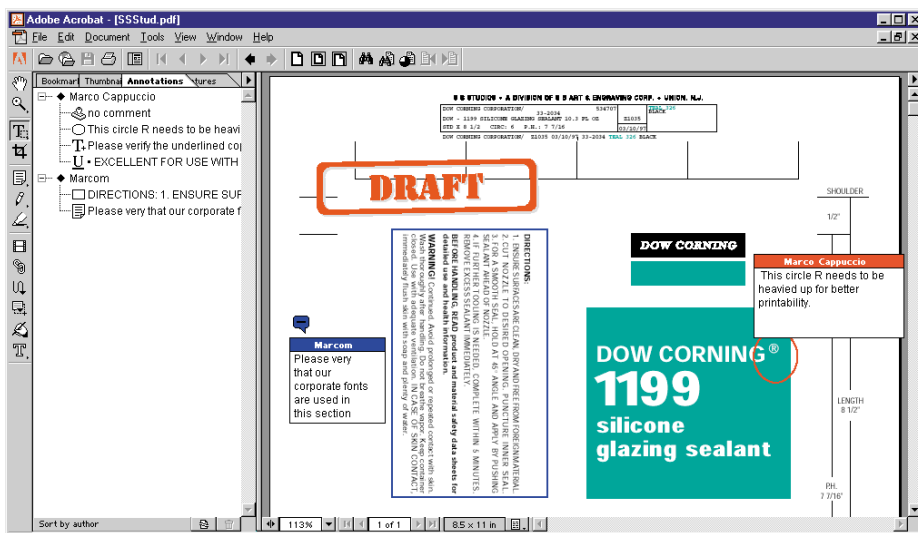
Adobe Acrobat - [SSStud.pdf]

File Edit Document Tools View Window Help

Bookmar Thumbna Annotations tures

Marco Cappuccio
no comment
This circle R needs to be heavi
Please verify the underlined co
• EXCELLENT FOR USE WITH
Marcom
DIRECTIONS: 1. ENSURE SUF
Please very that our corporate f

Sort by author

B B STUDIOS • A DIVISION OF B B ART & ENGRAVING CORP. • UNION, N.J.

DOW CORNING CORPORATION/ 534707 TEAL 326 BLACK
33-2034
DOW - 1199 SILICONE GLAZING SEALANT 10.3 FL OZ Z1035
STD Z 8 1/2 CIRC: 6 P.H.: 7 7/16 03/10/97
DOW CORNING CORPORATION/ Z1035 03/10/97 33-2034 TEAL 326 BLACK

DRAFT

SHOULDER
1/2"

DIRECTIONS:
1. ENSURE SURFACES ARE CLEAN, DRY AND FREE FROM FOREIGN MATERIAL.
2. CUT NOZZLE TO DESIRED OPENING. PUNCTURE INNER SEAL.
3. FOR A SMOOTH SEAL, HOLD AT 45° ANGLE AND APPLY BY PUSHING SEALANT AHEAD OF NOZZLE.
4. IF FURTHER TOOLING IS NEEDED, COMPLETE WITHIN 5 MINUTES. REMOVE EXCESS SEALANT IMMEDIATELY.

BEFORE HANDLING, READ product and material safety data sheets for detailed use and health information.

WARNING! Contains acetic acid. Avoid prolonged or repeated contact with skin. Wash thoroughly after handling. Do not breathe vapor. Keep container closed. Use with adequate ventilation. IN CASE OF SKIN CONTACT, immediately flush skin with soap and plenty of water.

DOW CORNING

Marco Cappuccio
This circle R needs to be heavied up for better printability.

Marcom
Please very that our corporate fonts are used in this section

DOW CORNING®
1199
silicone
glazing sealant

LENGTH
8 1/2"

PH.
7 7/16"

113% 1 of 1 8.5 x 11 in